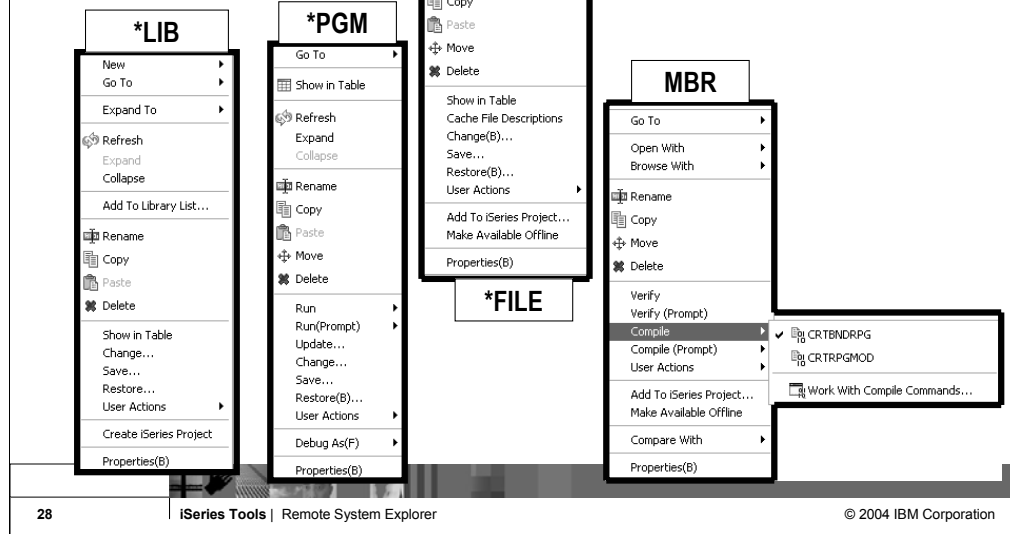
*LIB

New
Go To
Expand To
Refresh
Expand
Collapse
Add To Library List...
Rename
Copy
Paste
Delete
Show in Table
Change...
Save...
Restore...
User Actions
Create iSeries Project
Properties(B)

*PGM

Go To
Show in Table
Refresh
Expand
Collapse
Rename
Copy
Paste
Move
Delete
Run
Run(Prompt)
Update...
Change...
Save...
Restore(B)...
User Actions
Debug As(F)
Properties(B)

Copy
Paste
Move
Delete
Show in Table
Cache File Descriptions
Change(B)...
Save...
Restore(B)...
User Actions
Add To iSeries Project...
Make Available Offline
Properties(B)

*FILE

MBR

Go To
Open With
Browse With
Rename
Copy
Move
Delete
Verify
Verify (Prompt)
Compile
Compile (Prompt)
User Actions
Add To iSeries Project...
Make Available Offline
Compare With
Properties(B)

CRTBNDRPG
CRTRPGMOD
Work With Compile Commands...

28 iSeries Tools | Remote System Explorer © 2004 IBM Corporation